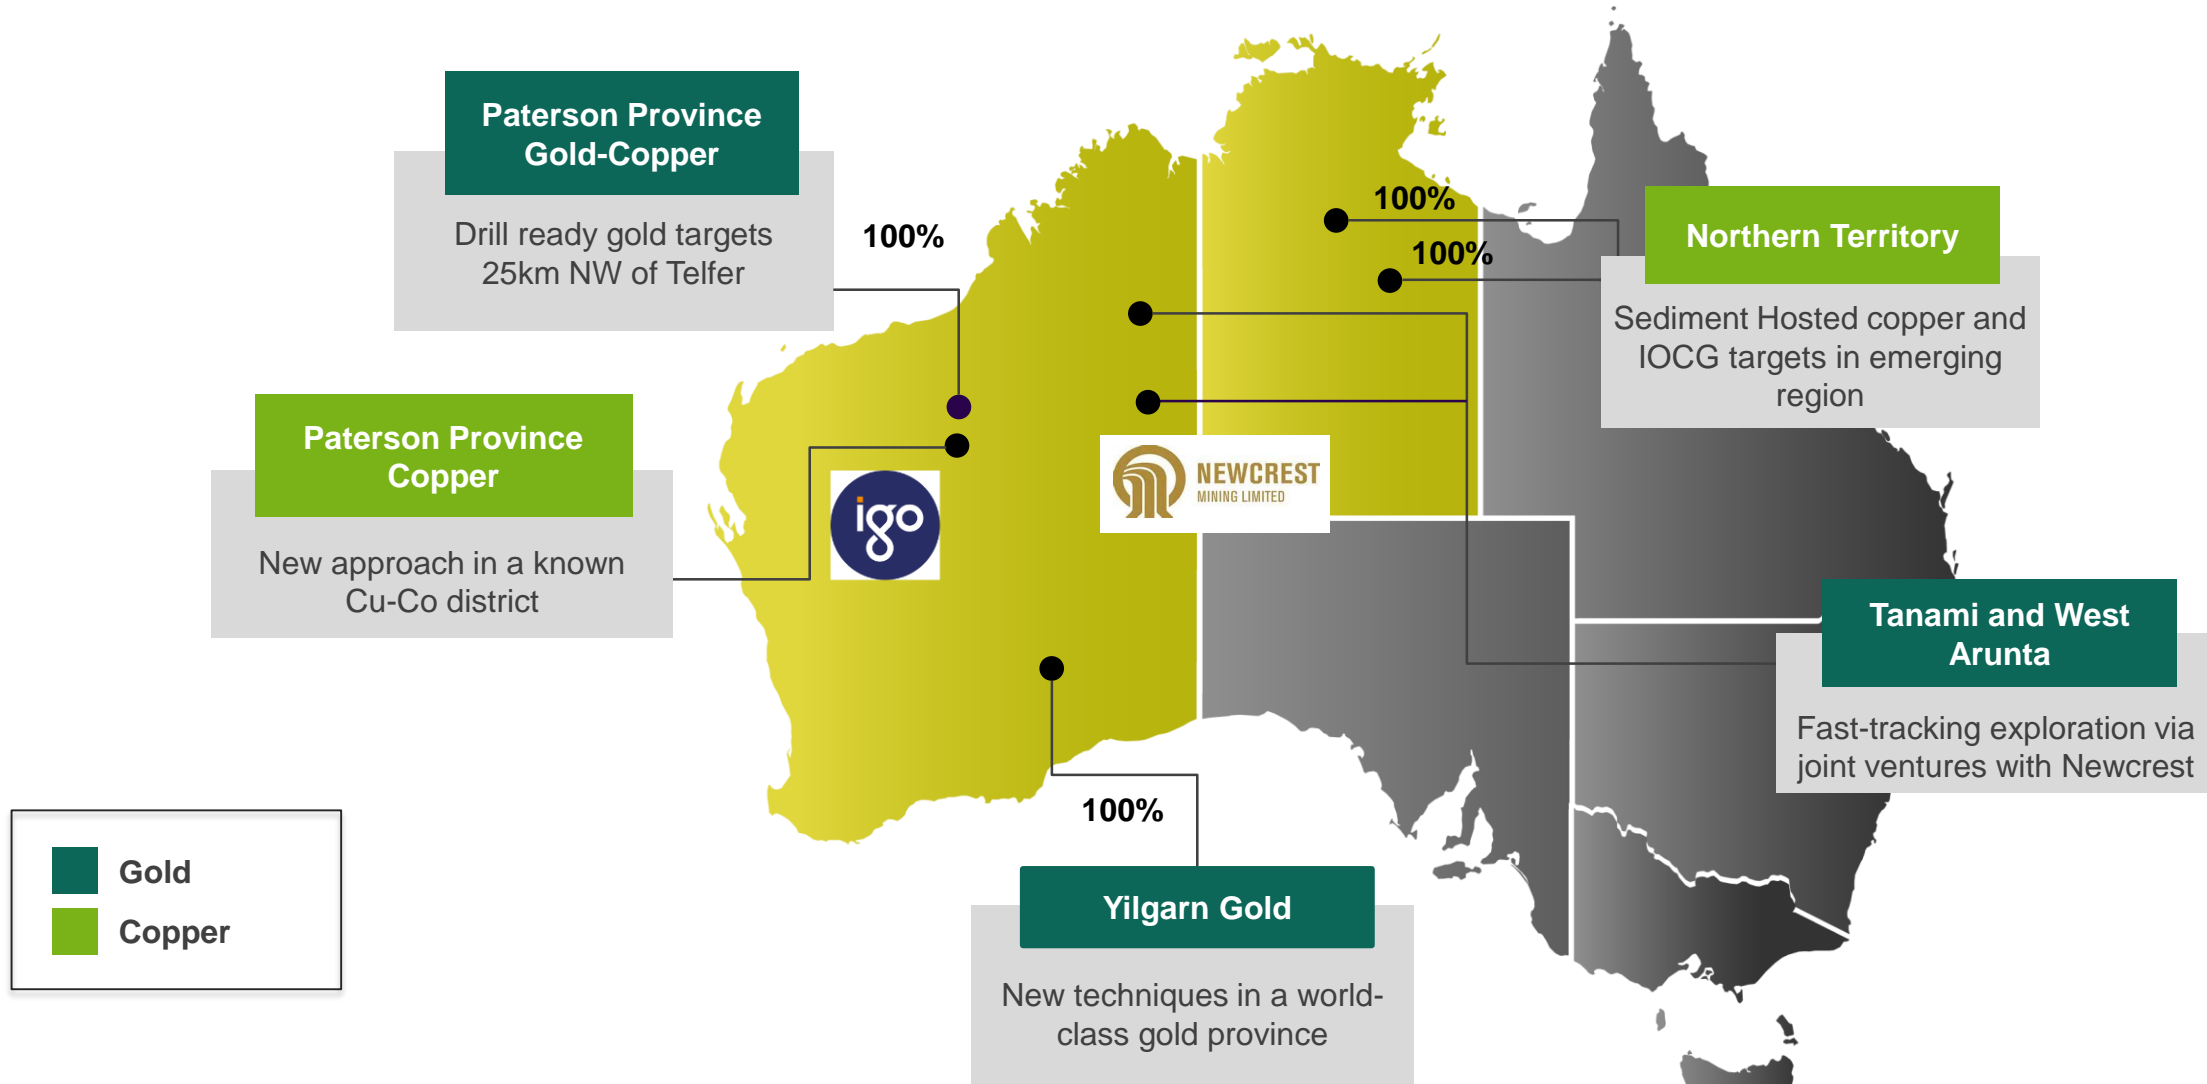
Paterson Province Gold-Copper

Drill ready gold targets 25km NW of Telfer

100%

Paterson Province Copper

New approach in a known Cu-Co district

igo

NEWCREST MINING LIMITED

100%

100%

Northern Territory

Sediment Hosted copper and IOCG targets in emerging region

Tanami and West Arunta

Fast-tracking exploration via joint ventures with Newcrest

100%

Yilgarn Gold

New techniques in a world-class gold province

Gold

Copper